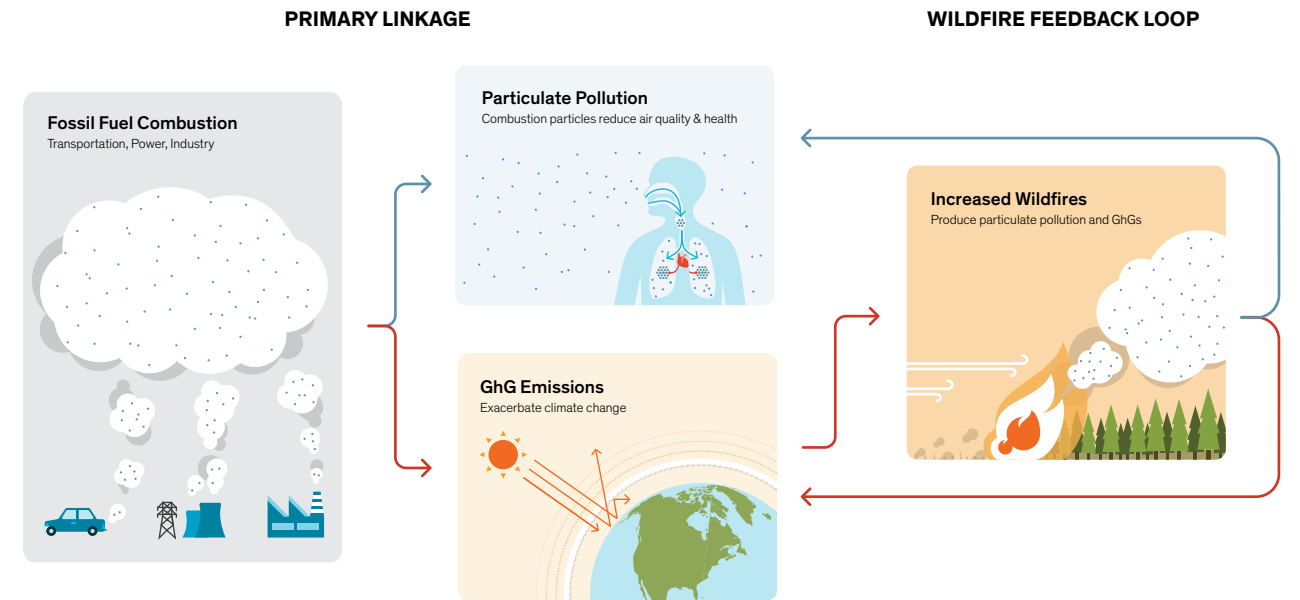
PRIMARY LINKAGE

WILDFIRE FEEDBACK LOOP

Fossil Fuel Combustion
Transportation, Power, Industry

Particulate Pollution
Combustion particles reduce air quality & health

GhG Emissions
Exacerbate climate change

Increased Wildfires
Produce particulate pollution and GhGs